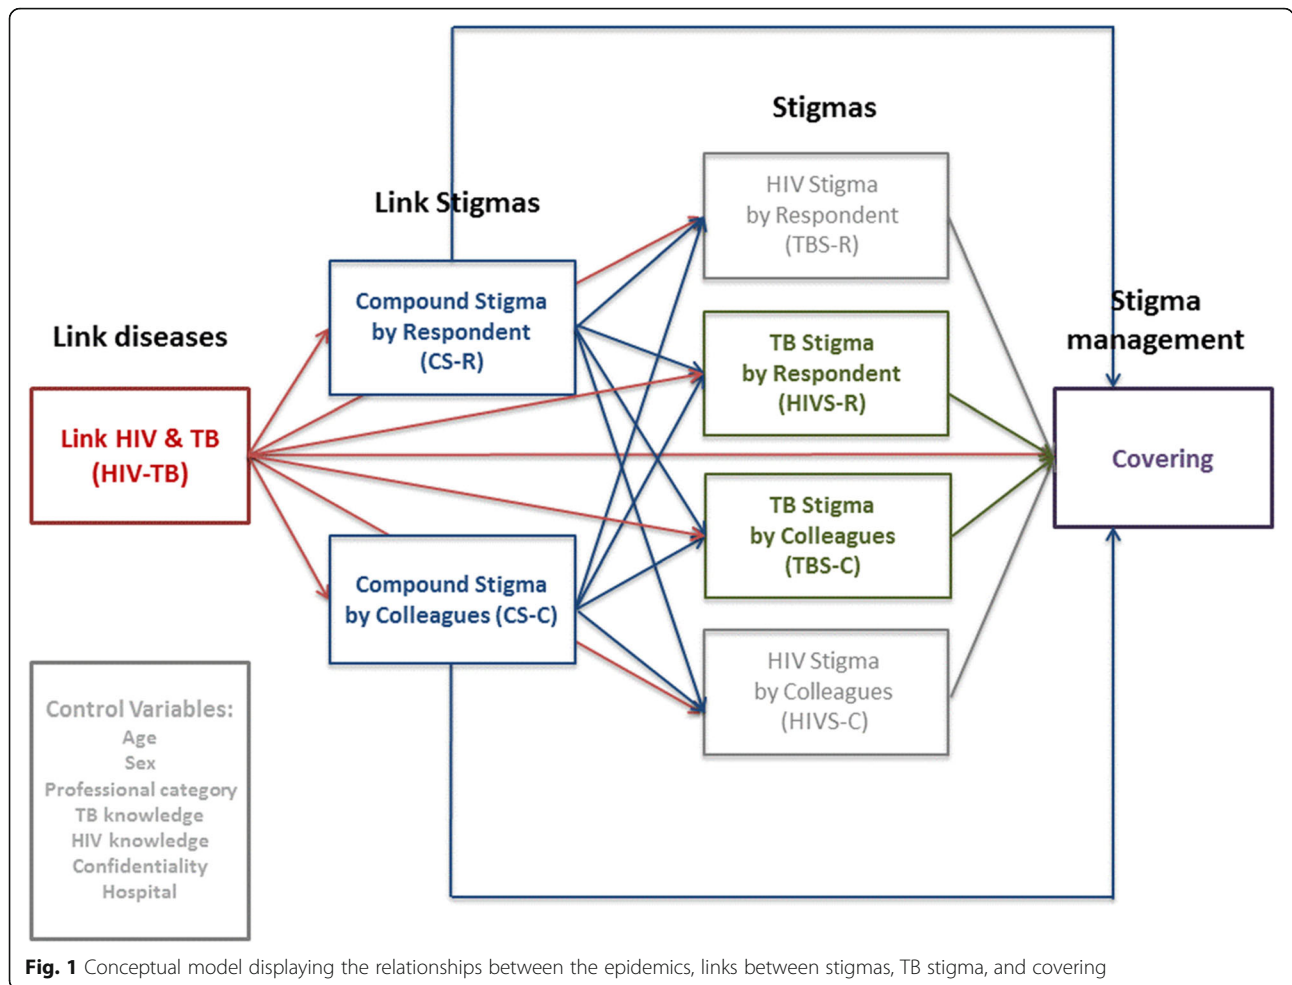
Stigmas

Link Stigmas

HIV Stigma by Respondent (TBS-R)

Compound Stigma by Respondent (CS-R)

Stigma management

Link diseases

TB Stigma by Respondent (HIVS-R)

Link HIV & TB (HIV-TB)

Covering

TB Stigma by Colleagues (TBS-C)

Compound Stigma by Colleagues (CS-C)

HIV Stigma by Colleagues (HIVS-C)

Control Variables:
Age
Sex
Professional category
TB knowledge
HIV knowledge
Confidentiality
Hospital

**Fig. 1** Conceptual model displaying the relationships between the epidemics, links between stigmas, TB stigma, and covering